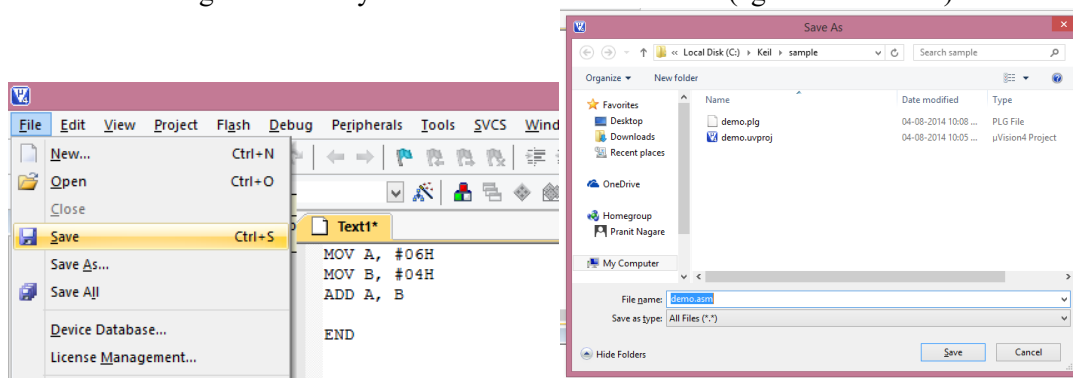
File Edit View Project Flash Debug Peripherals Tools SVCS Wind

New... Ctrl+N
Open Ctrl+O
Close
Save Ctrl+S
Save As...
Save All
Device Database...
License Management...

Text1*

MOV A, #06H
MOV B, #04H
ADD A, B

END

Save As

« Local Disk (C:) › Keil › sample
Search sample
Organize ▾ New folder

Favorites
Desktop
Downloads
Recent places
OneDrive
Homegroup
Pranit Nagare
My Computer

| Name | Date modified | Type |
|---|---|---|
| demo.plg | 04-08-2014 10:08 ... | PLG File |
| demo.uvproj | 04-08-2014 10:05 ... | µVision4 Project |

File name: demo.asm
Save as type: All Files (*.*)

Hide Folders
Save Cancel